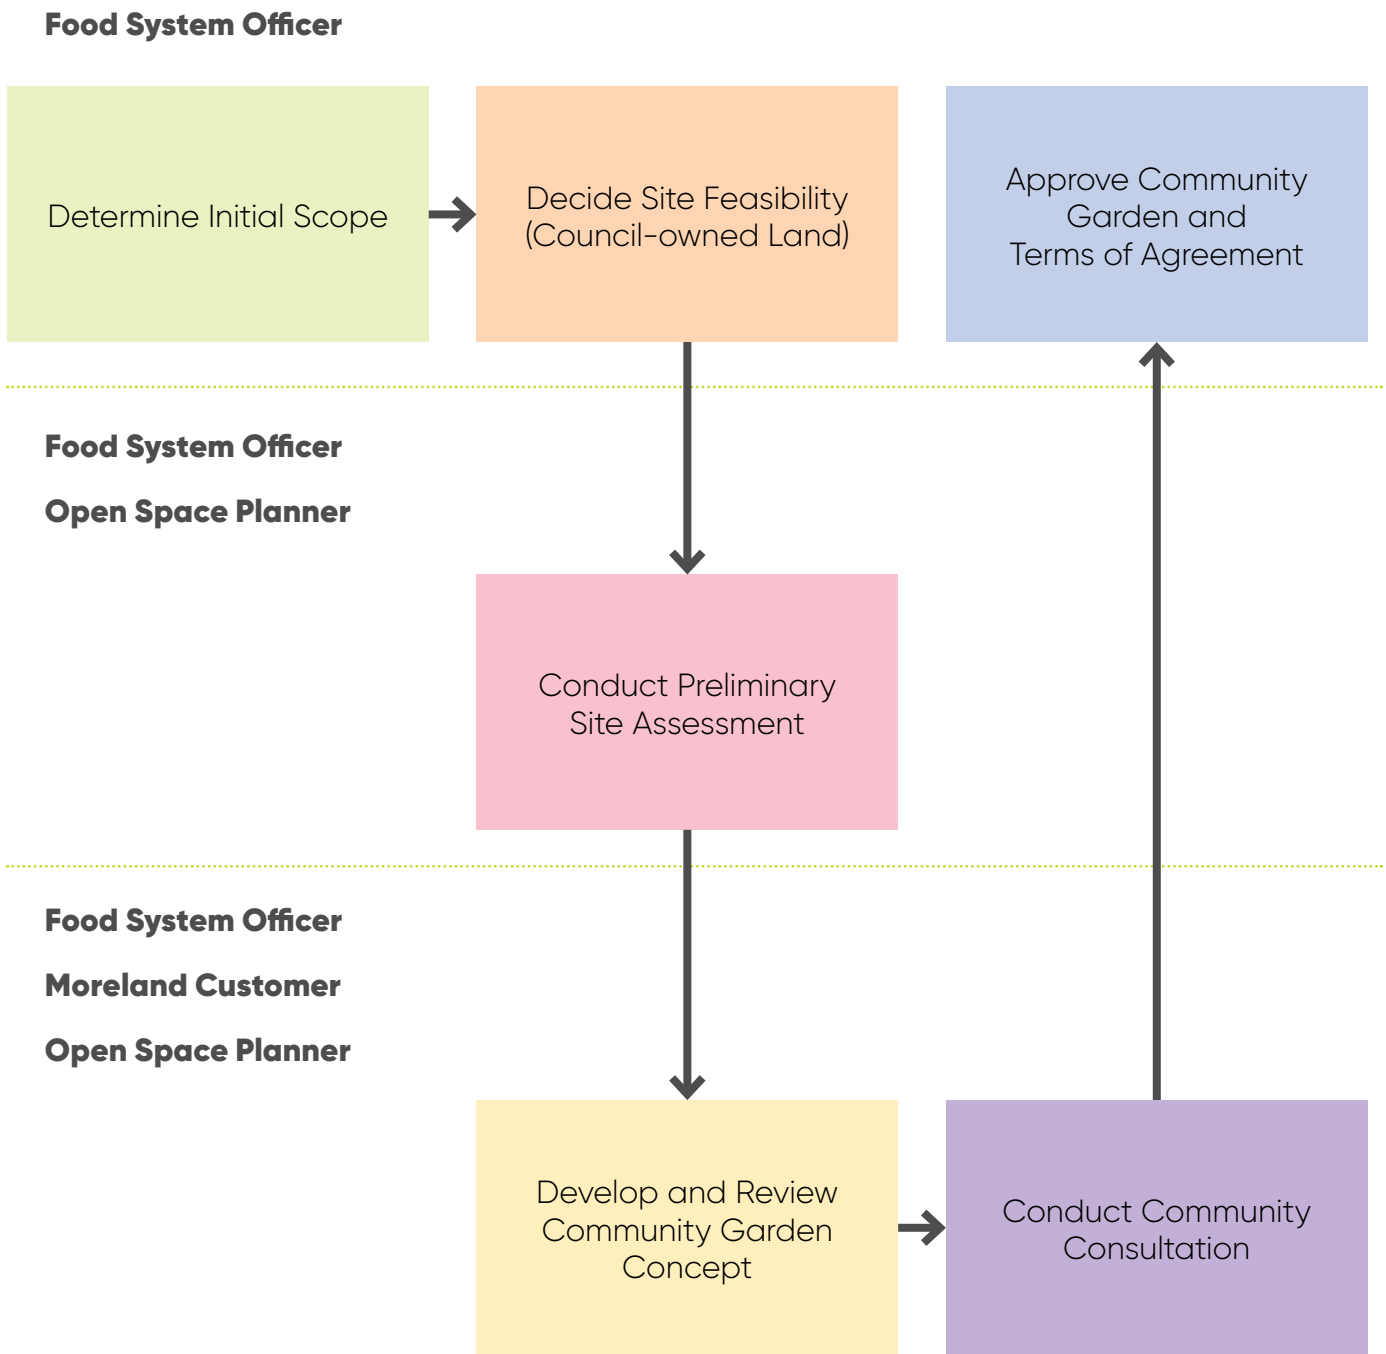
Food System Officer

Determine Initial Scope

Decide Site Feasibility (Council-owned Land)

Approve Community Garden and Terms of Agreement

Food System Officer

Open Space Planner

Conduct Preliminary Site Assessment

Food System Officer

Moreland Customer

Open Space Planner

Develop and Review Community Garden Concept

Conduct Community Consultation